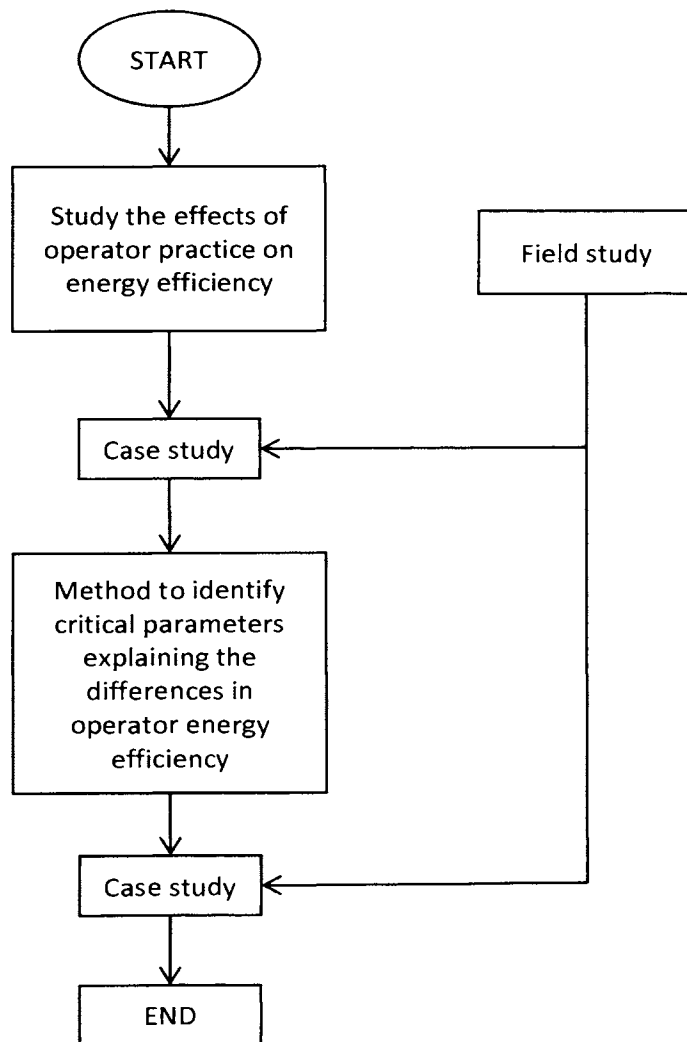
START

Study the effects of operator practice on energy efficiency

Field study

Case study

Method to identify critical parameters explaining the differences in operator energy efficiency

Case study

END